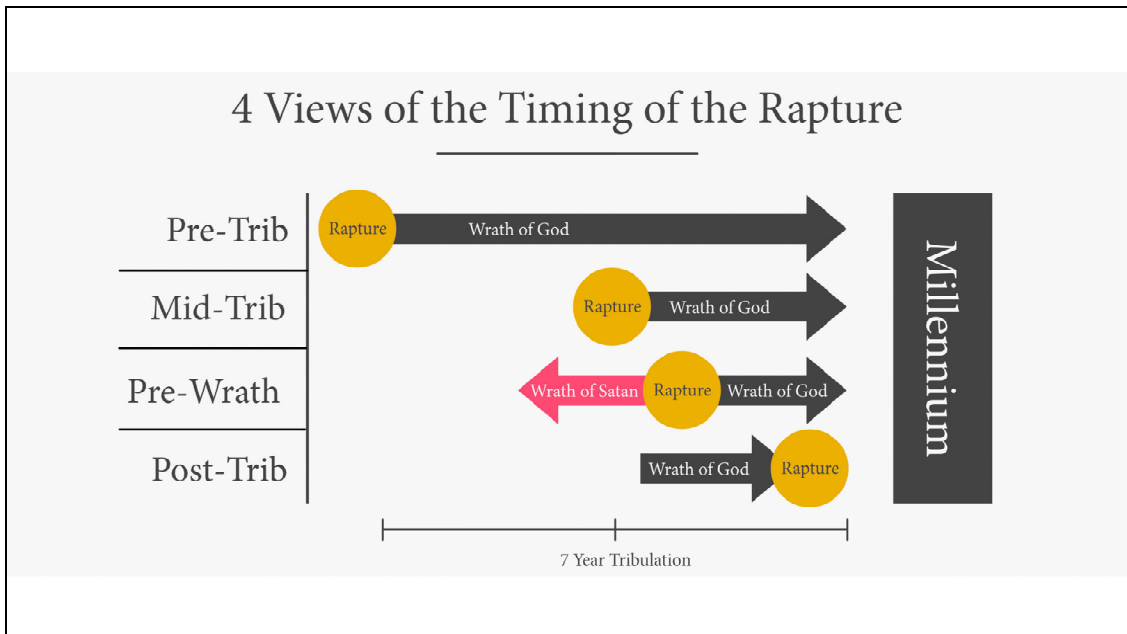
4 Views of the Timing of the Rapture

Pre-Trib
Rapture
Wrath of God

Mid-Trib
Rapture
Wrath of God

Pre-Wrath
Wrath of Satan
Rapture
Wrath of God

Post-Trib
Wrath of God
Rapture

Millennium

7 Year Tribulation